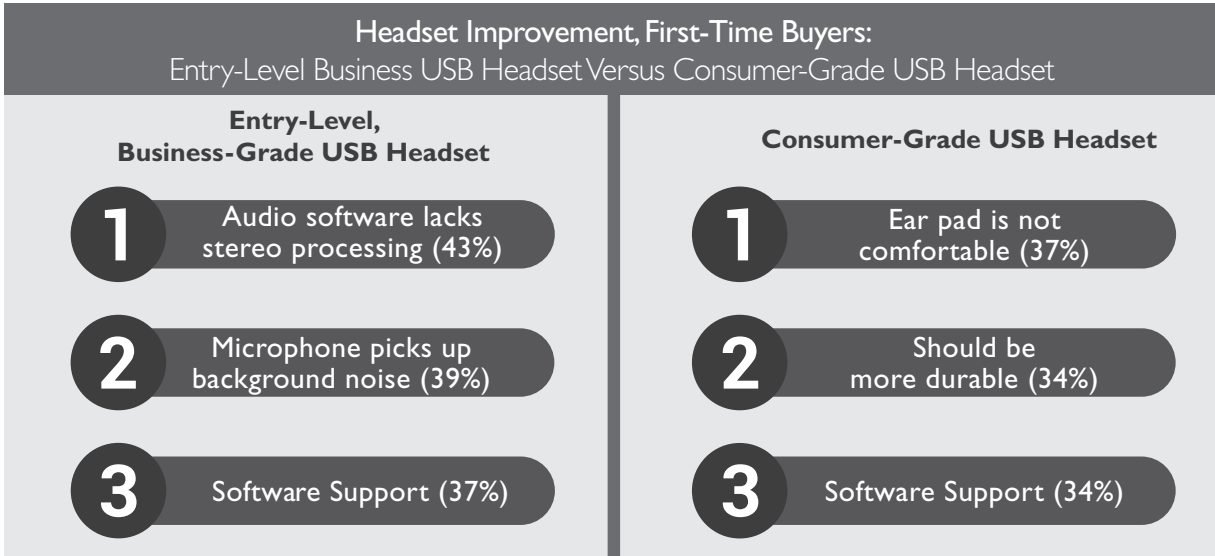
Headset Improvement, First-Time Buyers:
Entry-Level Business USB Headset Versus Consumer-Grade USB Headset

Entry-Level, Business-Grade USB Headset

1 Audio software lacks stereo processing (43%)

2 Microphone picks up background noise (39%)

3 Software Support (37%)

Consumer-Grade USB Headset

1 Ear pad is not comfortable (37%)

2 Should be more durable (34%)

3 Software Support (34%)